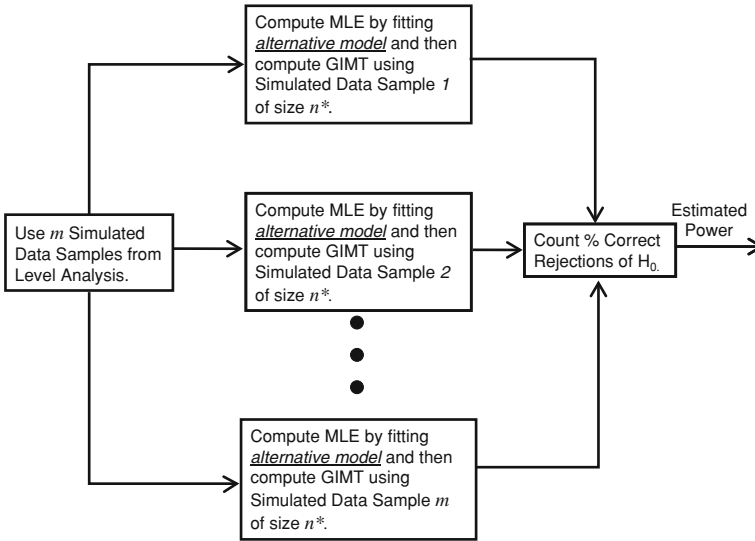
Compute MLE by fitting alternative model and then compute GIMT using Simulated Data Sample 1 of size $n^*$.

Use $m$ Simulated Data Samples from Level Analysis.

Compute MLE by fitting alternative model and then compute GIMT using Simulated Data Sample 2 of size $n^*$.

Count % Correct Rejections of $H_0$.

Estimated Power

Compute MLE by fitting alternative model and then compute GIMT using Simulated Data Sample $m$ of size $n^*$.